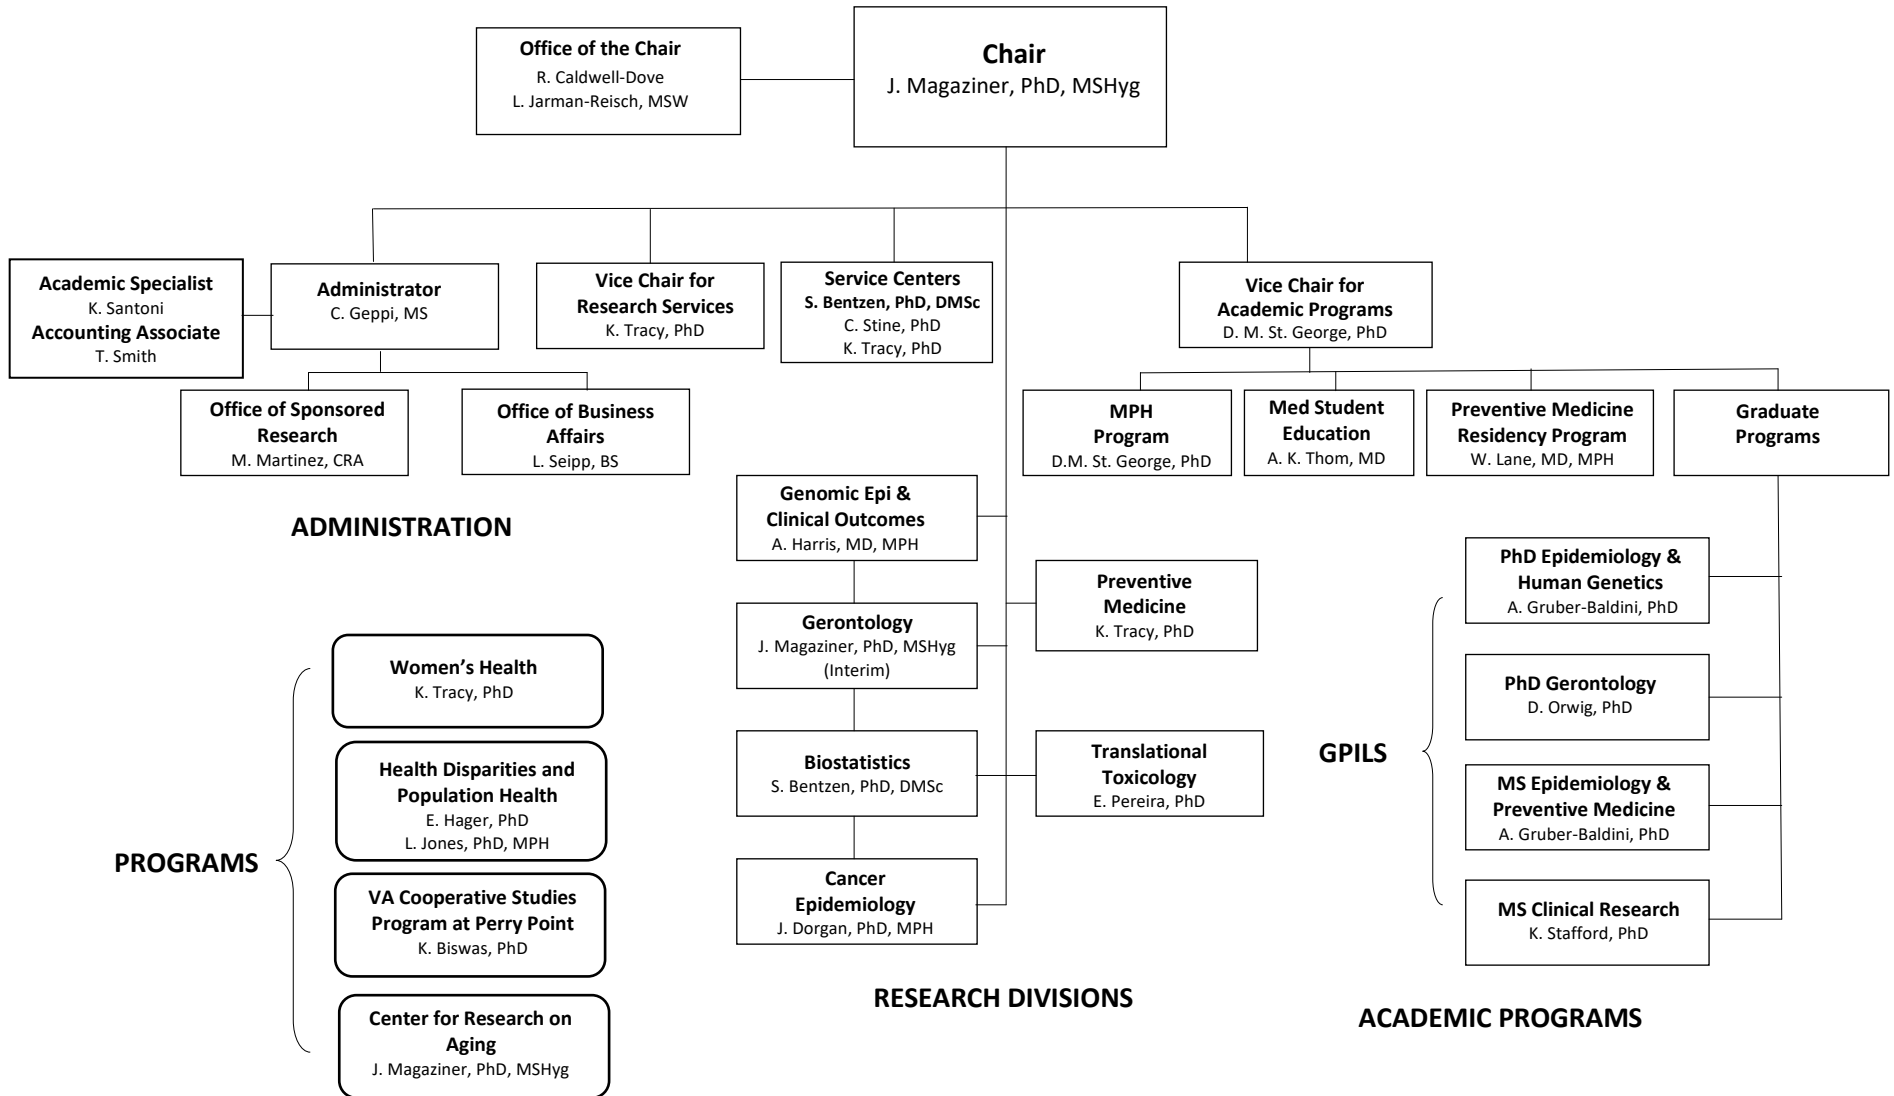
Office of the Chair
R. Caldwell-Dove
L. Jarman-Reisch, MSW

Chair
J. Magaziner, PhD, MSHyg

Academic Specialist
K. Santoni
Accounting Associate
T. Smith

Administrator
C. Geppi, MS

Vice Chair for Research Services
K. Tracy, PhD

Service Centers
S. Bentzen, PhD, DMSc
C. Stine, PhD
K. Tracy, PhD

Vice Chair for Academic Programs
D. M. St. George, PhD

Office of Sponsored Research
M. Martinez, CRA

Office of Business Affairs
L. Seipp, BS

MPH Program
D.M. St. George, PhD

Med Student Education
A. K. Thom, MD

Preventive Medicine Residency Program
W. Lane, MD, MPH

Graduate Programs

ADMINISTRATION

Genomic Epi & Clinical Outcomes
A. Harris, MD, MPH

Gerontology
J. Magaziner, PhD, MSHyg
(Interim)

Preventive Medicine
K. Tracy, PhD

Biostatistics
S. Bentzen, PhD, DMSc

Translational Toxicology
E. Pereira, PhD

Cancer Epidemiology
J. Dorgan, PhD, MPH

RESEARCH DIVISIONS

PhD Epidemiology & Human Genetics
A. Gruber-Baldini, PhD

PhD Gerontology
D. Orwig, PhD

GPILS

MS Epidemiology & Preventive Medicine
A. Gruber-Baldini, PhD

MS Clinical Research
K. Stafford, PhD

ACADEMIC PROGRAMS

PROGRAMS

Women's Health
K. Tracy, PhD

Health Disparities and Population Health
E. Hager, PhD
L. Jones, PhD, MPH

VA Cooperative Studies Program at Perry Point
K. Biswas, PhD

Center for Research on Aging
J. Magaziner, PhD, MSHyg